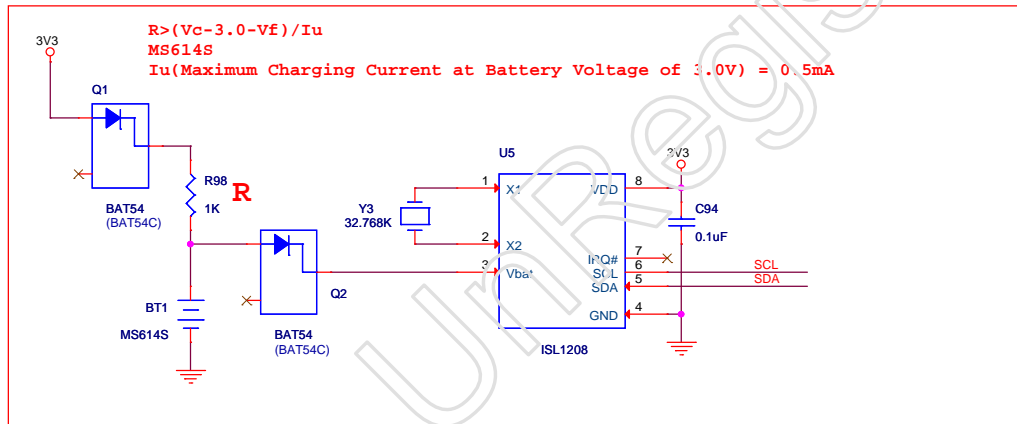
R>(Vc-3.0-Vf)/Iu
MS614S
Iu(Maximum Charging Current at Battery Voltage of 3.0V) = 0.5mA

3V3
Q1
BAT54
(BAT54C)
R98
1K
R
BT1
MS614S
BAT54
(BAT54C)
Q2
Y3
32.768K
U5
1 X1
2 X2
3 Vbat
VDD 8
IRQ# 7
SCL 6
SDA 5
GND 4
ISL1208
3V3
C94
0.1uF
SCL
SDA